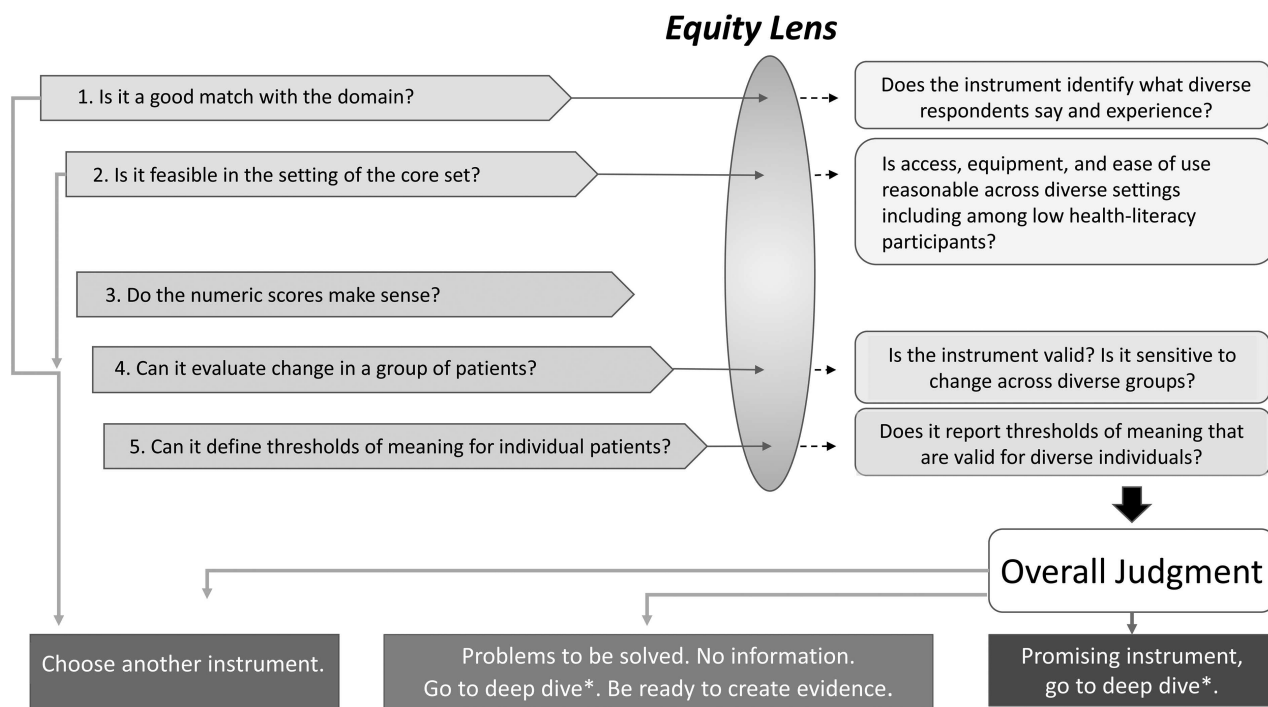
Equity Lens

1. Is it a good match with the domain?

2. Is it feasible in the setting of the core set?

3. Do the numeric scores make sense?

4. Can it evaluate change in a group of patients?

5. Can it define thresholds of meaning for individual patients?

Does the instrument identify what diverse respondents say and experience?

Is access, equipment, and ease of use reasonable across diverse settings including among low health-literacy participants?

Is the instrument valid? Is it sensitive to change across diverse groups?

Does it report thresholds of meaning that are valid for diverse individuals?

Overall Judgment

Choose another instrument.

Problems to be solved. No information. Go to deep dive*. Be ready to create evidence.

Promising instrument, go to deep dive*.